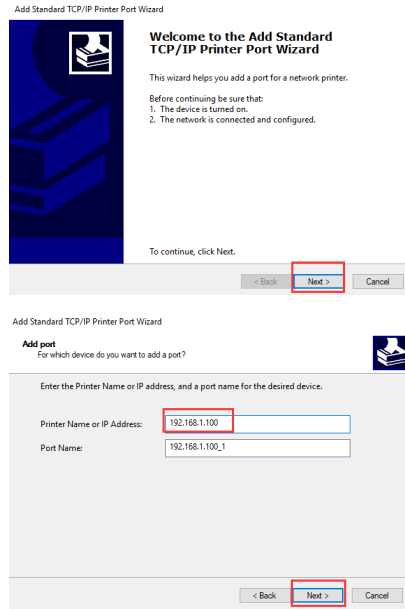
Add Standard TCP/IP Printer Port Wizard

Welcome to the Add Standard TCP/IP Printer Port Wizard

This wizard helps you add a port for a network printer.

Before continuing be sure that:
1. The device is turned on.
2. The network is connected and configured.

To continue, click Next.

< Back | Next > | Cancel

Add Standard TCP/IP Printer Port Wizard

Add port
For which device do you want to add a port?

Enter the Printer Name or IP address, and a port name for the desired device.

Printer Name or IP Address: 192.168.1.100

Port Name: 192.168.1.100_1

< Back | Next > | Cancel